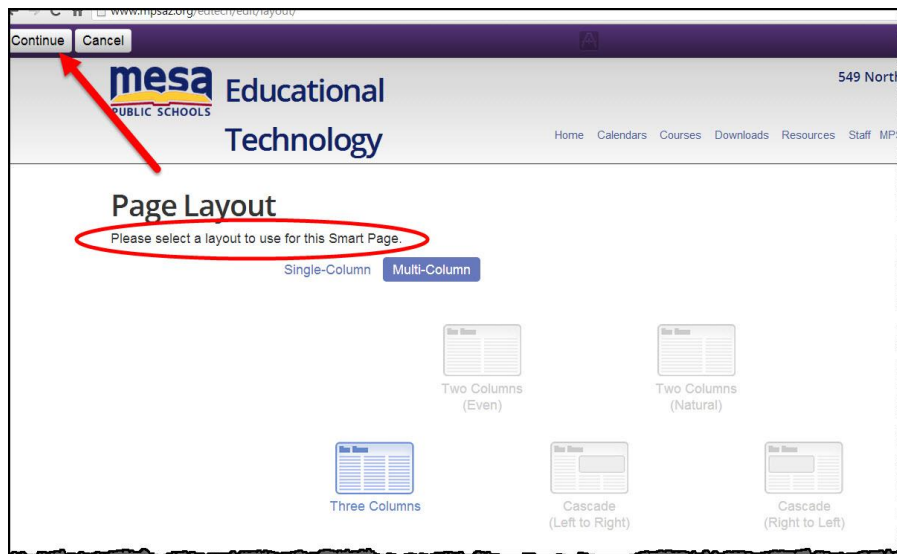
www.mpsaz.org/edtech/edit/layout/

Continue Cancel

mesa PUBLIC SCHOOLS Educational Technology

549 North

Home Calendars Courses Downloads Resources Staff MPS

Page Layout

Please select a layout to use for this Smart Page.

Single-Column Multi-Column

Two Columns (Even)

Two Columns (Natural)

Three Columns

Cascade (Left to Right)

Cascade (Right to Left)